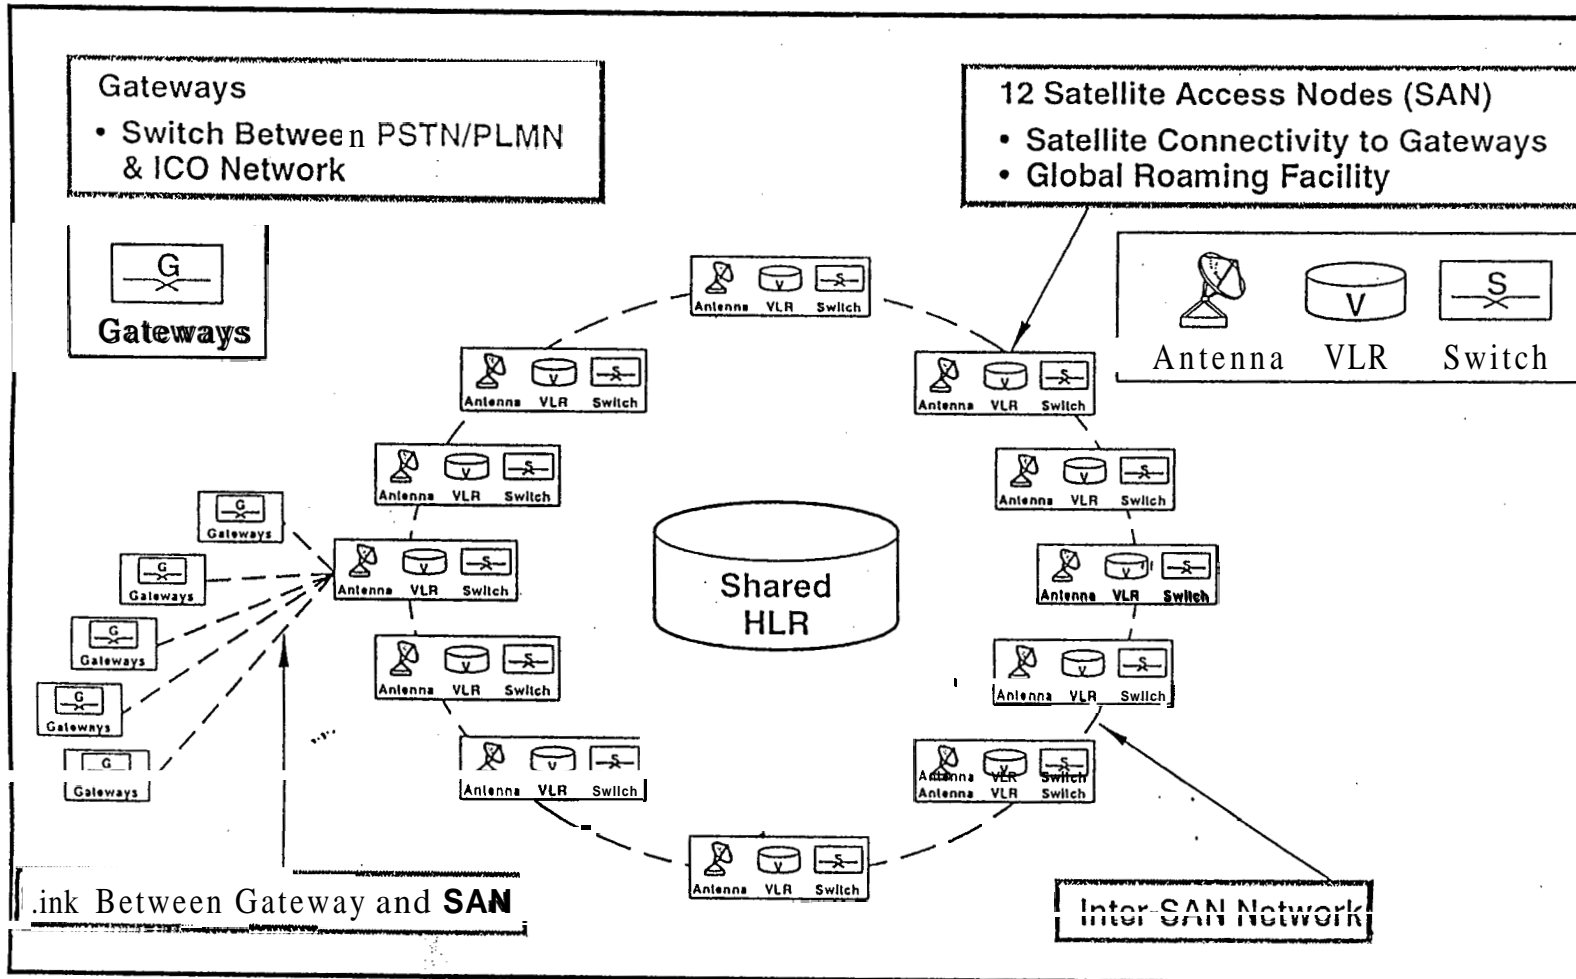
Gateways

• Switch Between PSTN/PLMN & ICO Network

12 Satellite Access Nodes (SAN)

• Satellite Connectivity to Gateways
• Global Roaming Facility

G

Gateways

Antenna VLR Switch

V

S

Antenna VLR Switch

Antenna VLR Switch

Antenna VLR Switch

Antenna VLR Switch

Antenna VLR Switch

Antenna VLR Switch

Antenna VLR Switch

Antenna VLR Switch

Antenna VLR Switch

Antenna VLR Switch

Antenna VLR Switch

Antenna VLR Switch

Antenna VLR Switch

Shared HLR

G Gateways

G Gateways

G Gateways

G Gateways

G Gateways

.ink Between Gateway and SAN

Inter SAN Network